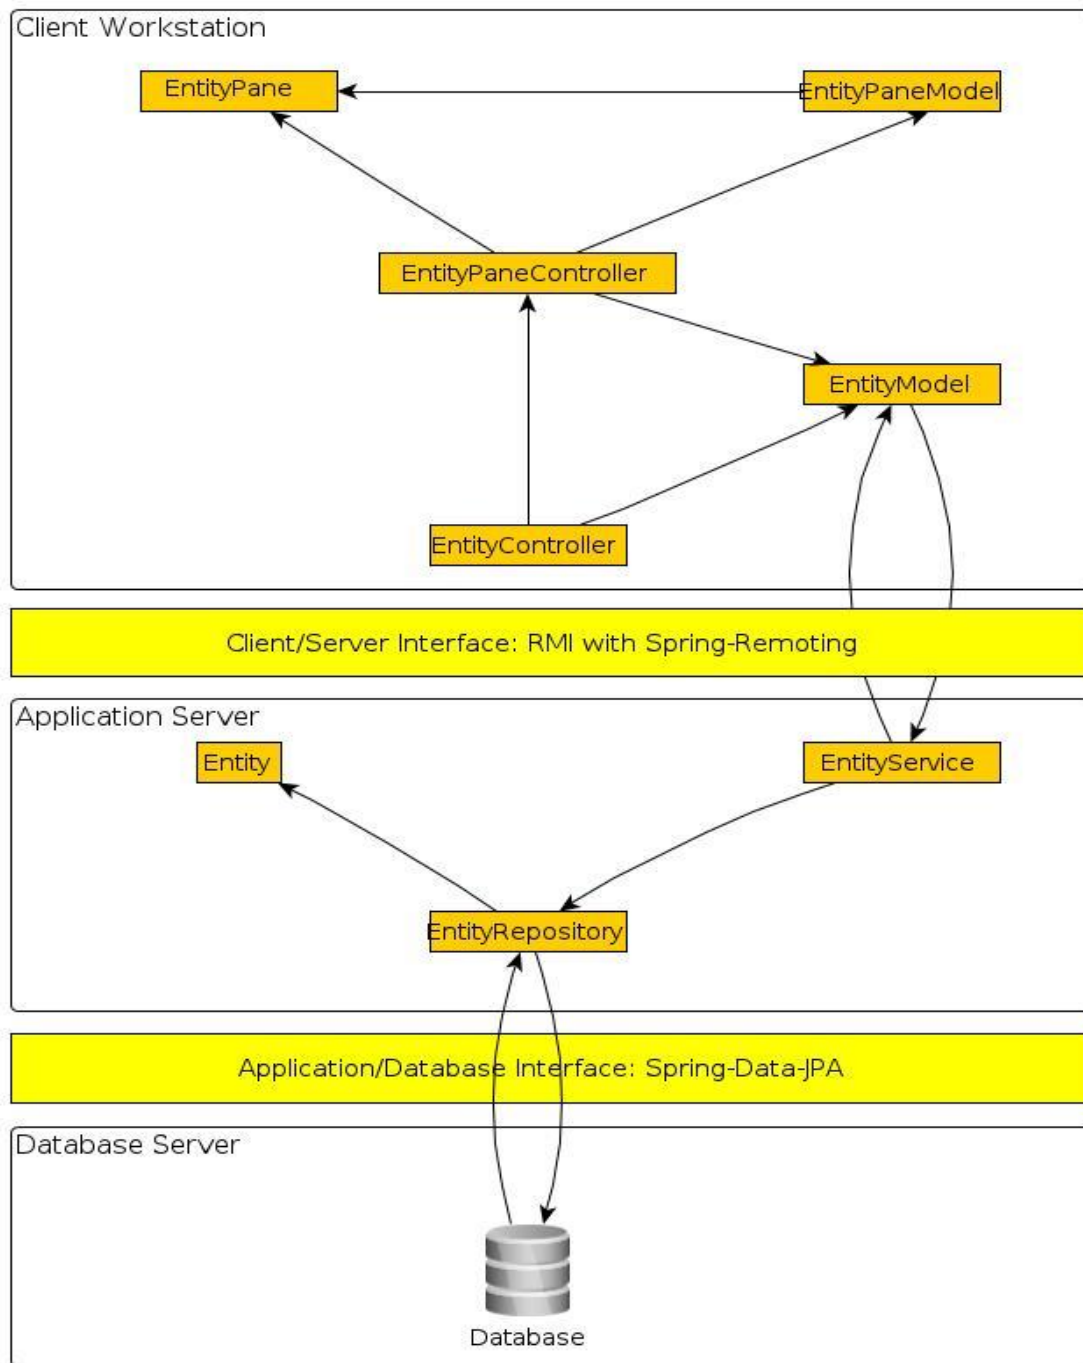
Client Workstation

EntityPane

EntityPaneModel

EntityPaneController

EntityModel

EntityController

Client/Server Interface: RMI with Spring-Remoting

Application Server

Entity

EntityService

EntityRepository

Application/Database Interface: Spring-Data-JPA

Database Server

Database